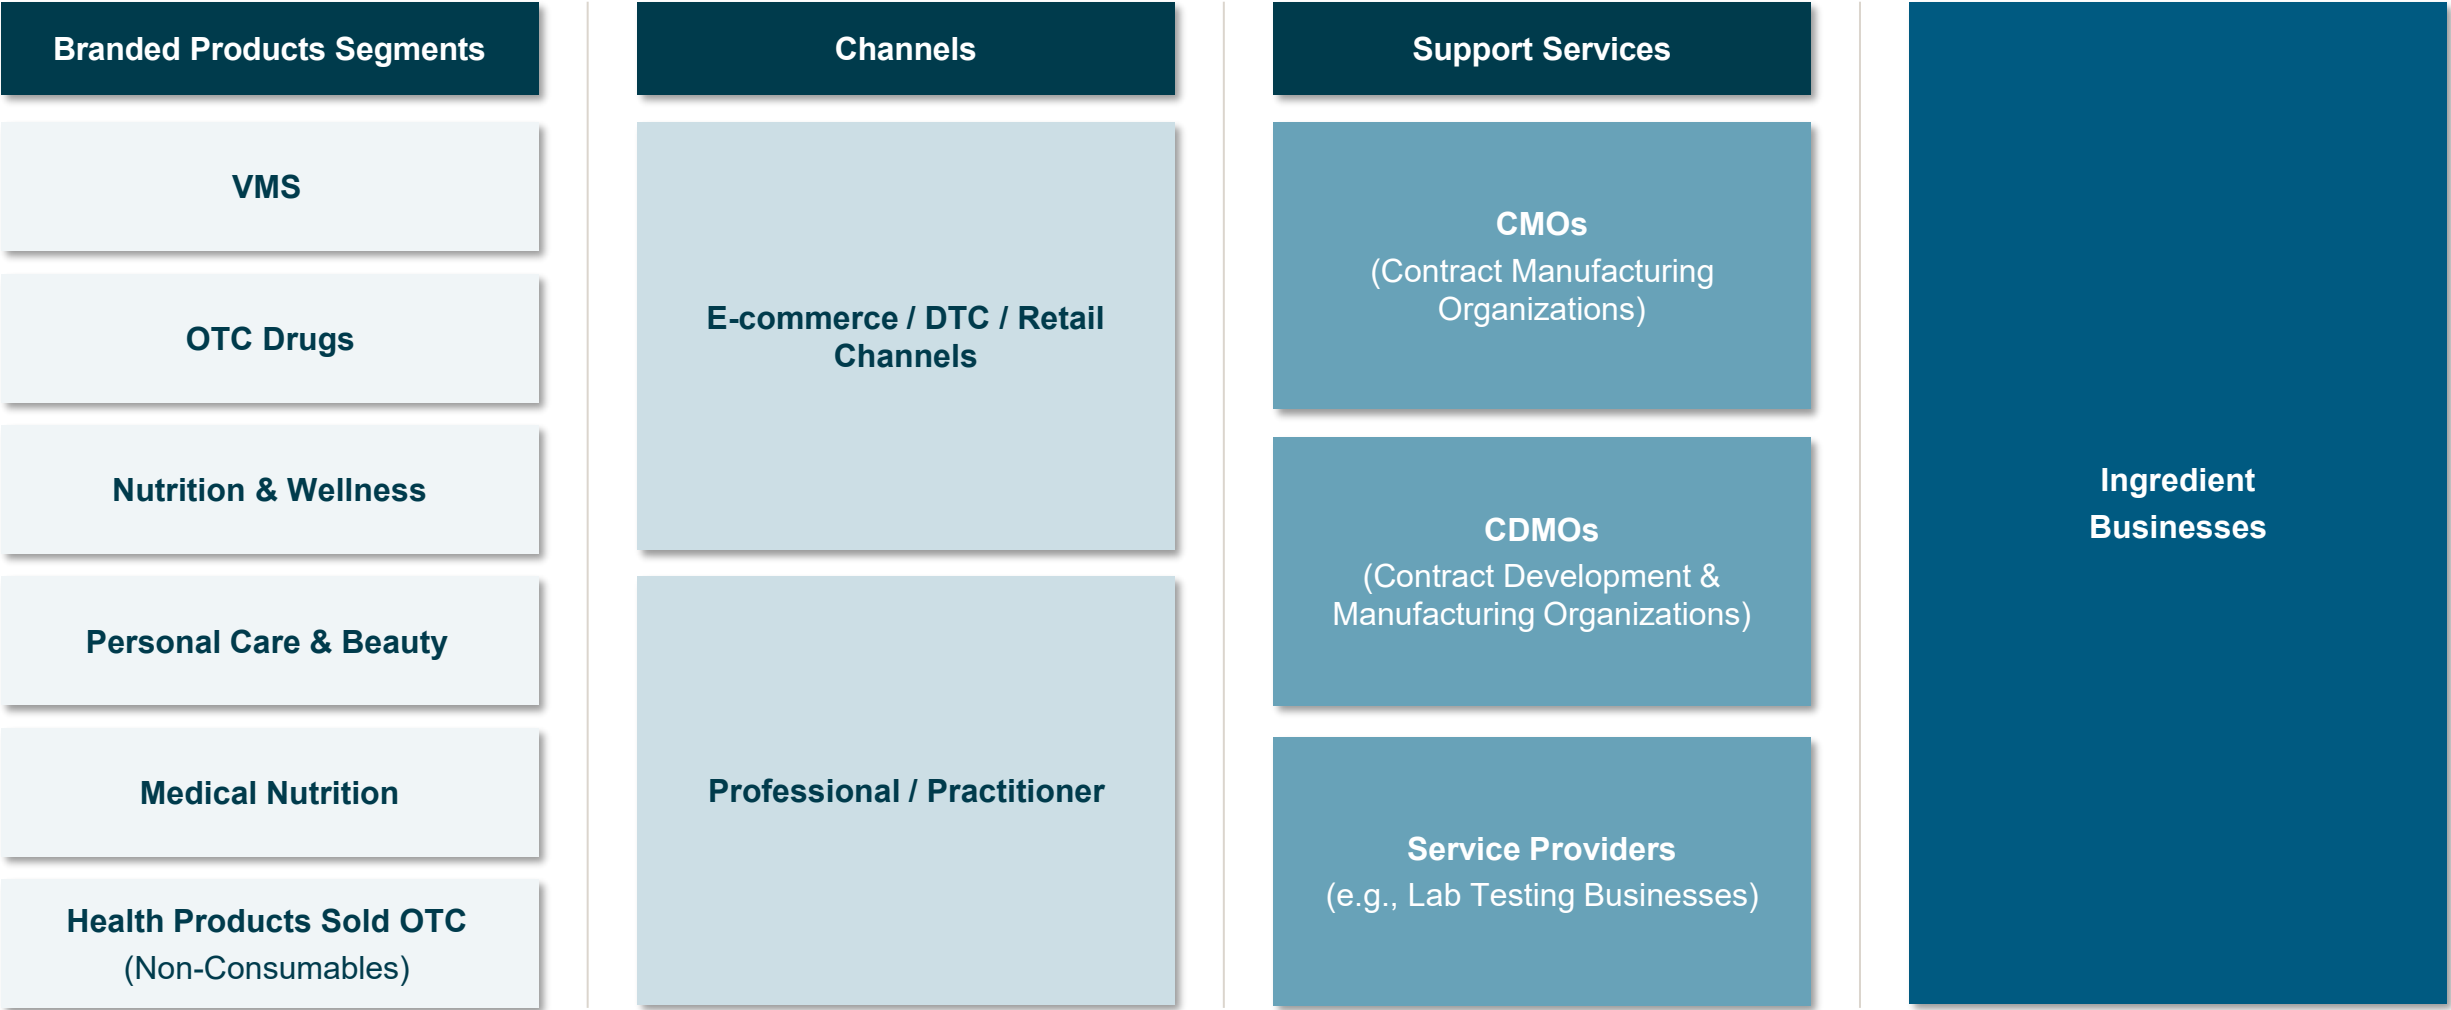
Branded Products Segments

VMS

OTC Drugs

Nutrition & Wellness

Personal Care & Beauty

Medical Nutrition

Health Products Sold OTC
(Non-Consumables)

Channels

E-commerce / DTC / Retail Channels

Professional / Practitioner

Support Services

CMOs
(Contract Manufacturing Organizations)

CDMOs
(Contract Development & Manufacturing Organizations)

Service Providers
(e.g., Lab Testing Businesses)

Ingredient Businesses